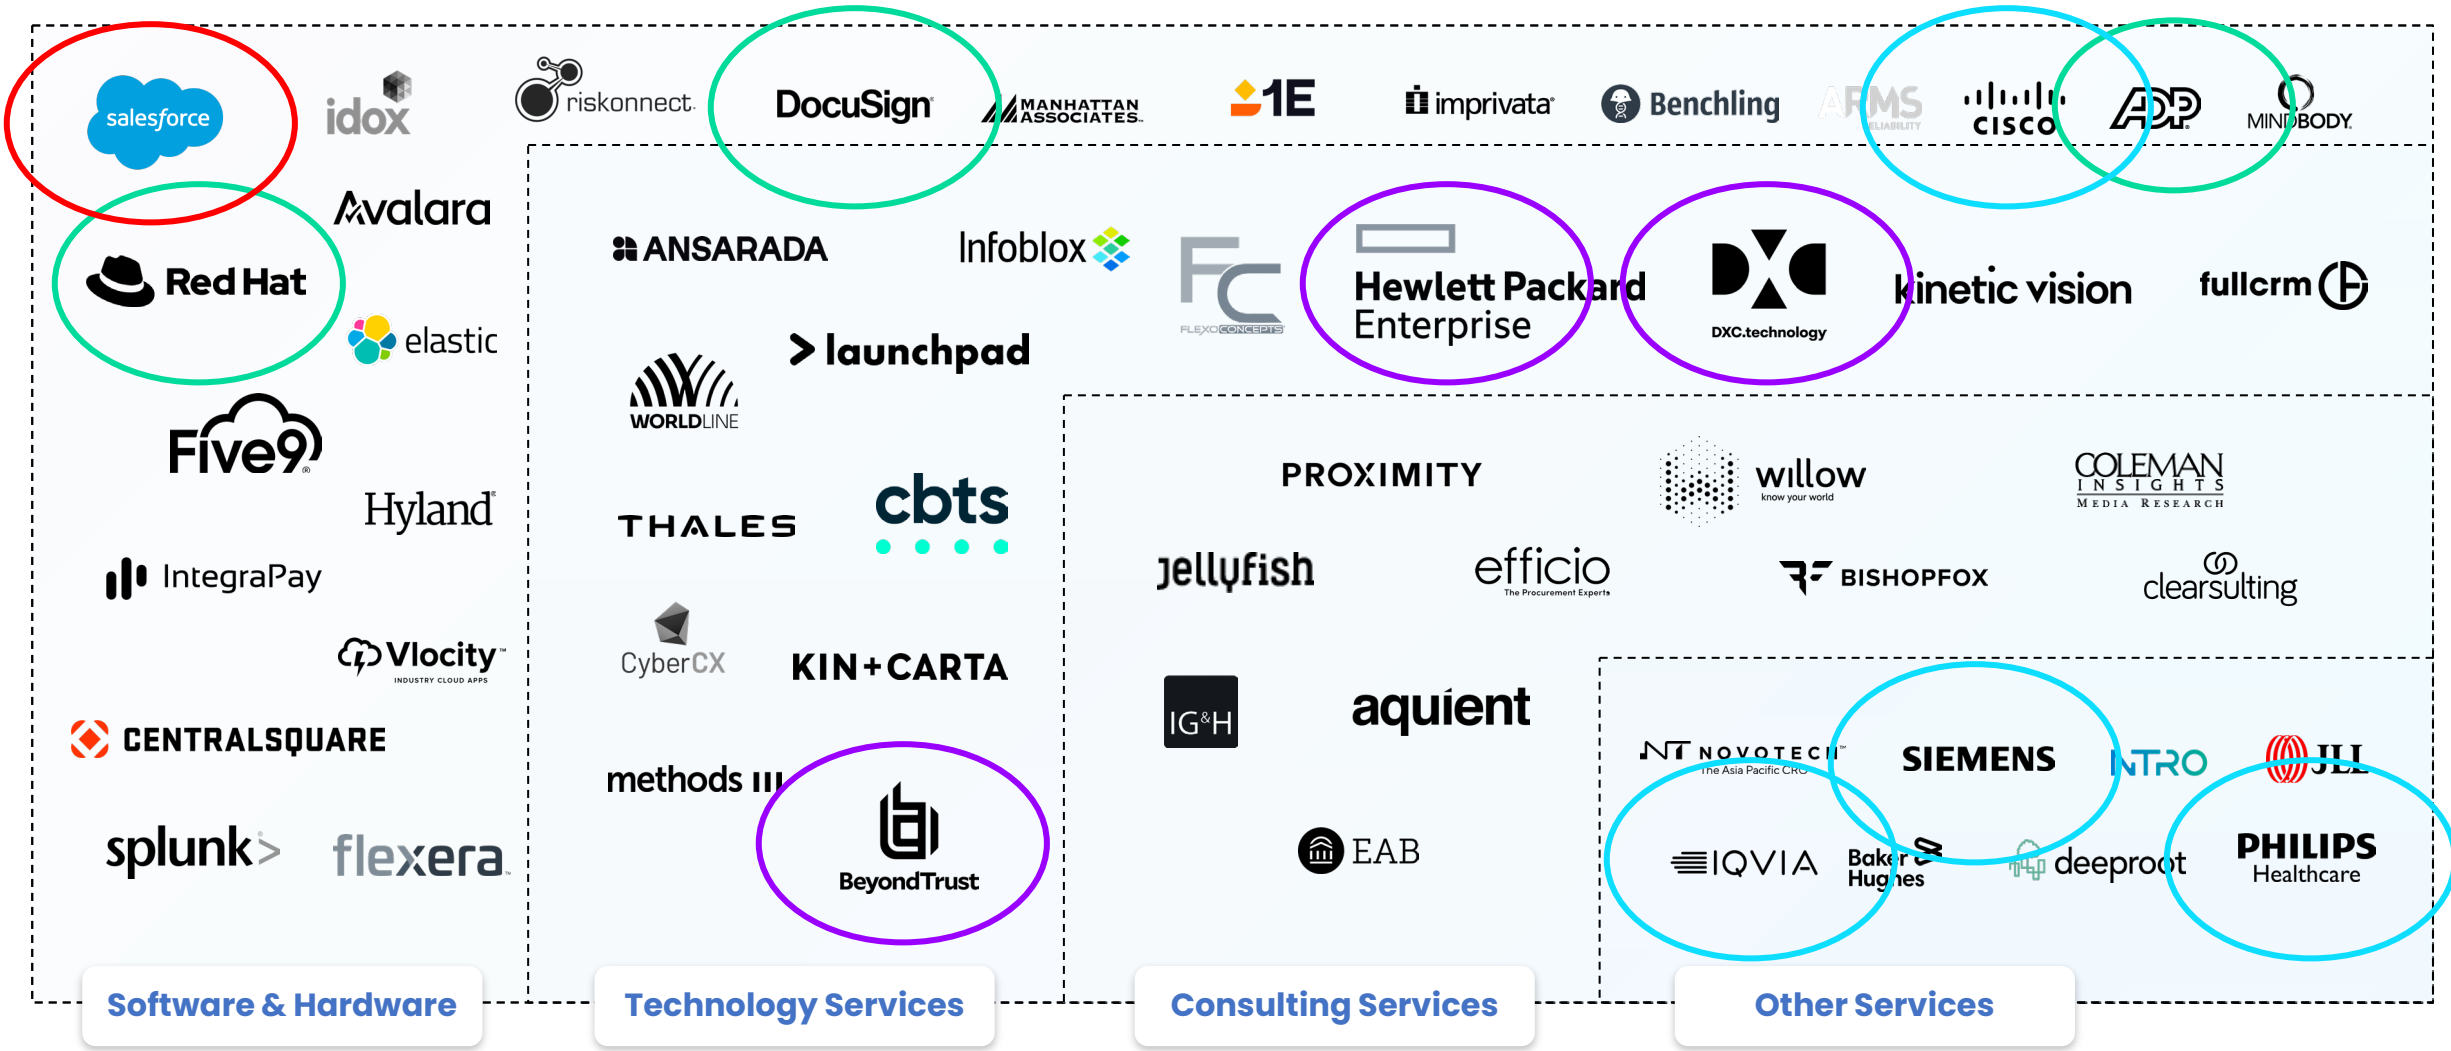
salesforce
idox
riskonnect
DocuSign
MANHATTAN ASSOCIATES
1E
imprivata
Benchling
ARMS RELIABILITY
cisco
ADP
MINDBODY

Avalara
Red Hat
elastic
Five9
Hyland
IntegraPay
Vlocity
INDUSTRY CLOUD APPS
CENTRALSQUARE
splunk>
flexera

ANSARADA
Infoblox
launchpad
WORLDLINE
THALES
cbts
CyberCX
KIN+CARTA
methods
BeyondTrust

FLEXOCONCEPTS
Hewlett Packard Enterprise
DXC.technology
kinetic vision
fullcrm

PROXIMITY
willow
know your world
COLEMAN INSIGHTS MEDIA RESEARCH
jellyfish
efficio
The Procurement Experts
BISHOPFOX
clearsulting
IG&H
aquient
EAB

NOVOTECH
The Asia Pacific CRO
SIEMENS
NTRO
JLL
IQVIA
Baker Hughes
deeproot
PHILIPS
Healthcare

Software & Hardware
Technology Services
Consulting Services
Other Services